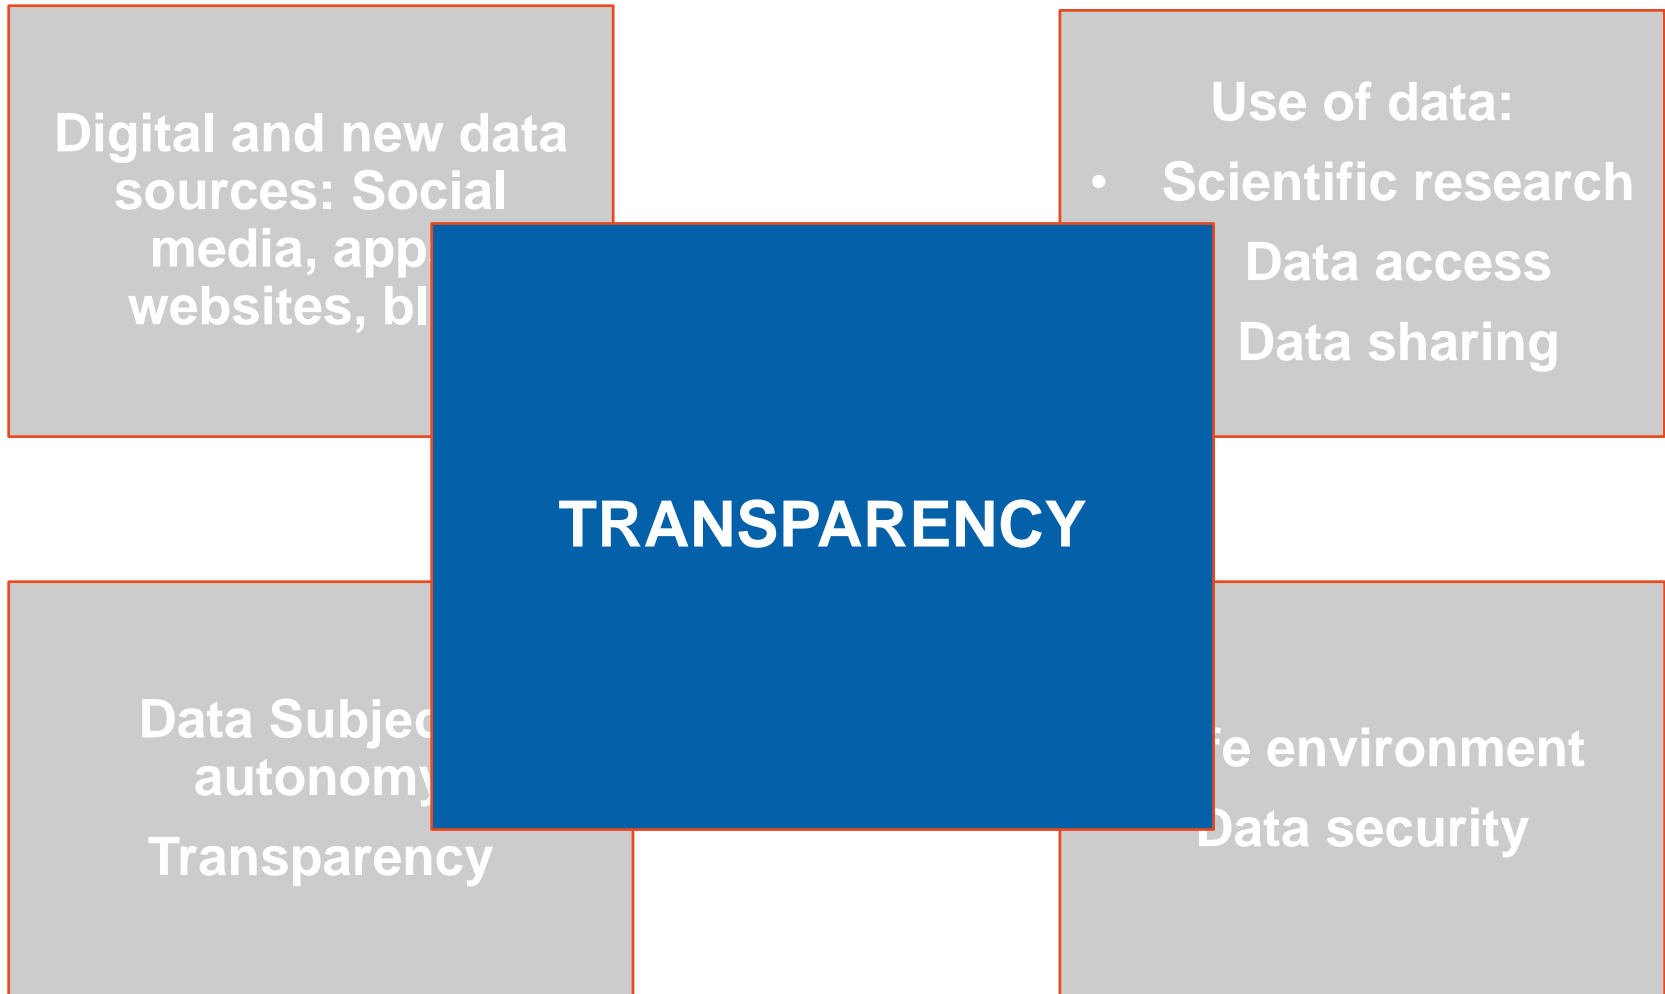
Digital and new data sources: Social media, app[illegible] websites, bl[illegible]

Use of data:
• Scientific research
Data access
Data sharing

TRANSPARENCY

Data Subjec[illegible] autonomy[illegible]
Transparency

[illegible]fe environment
Data security